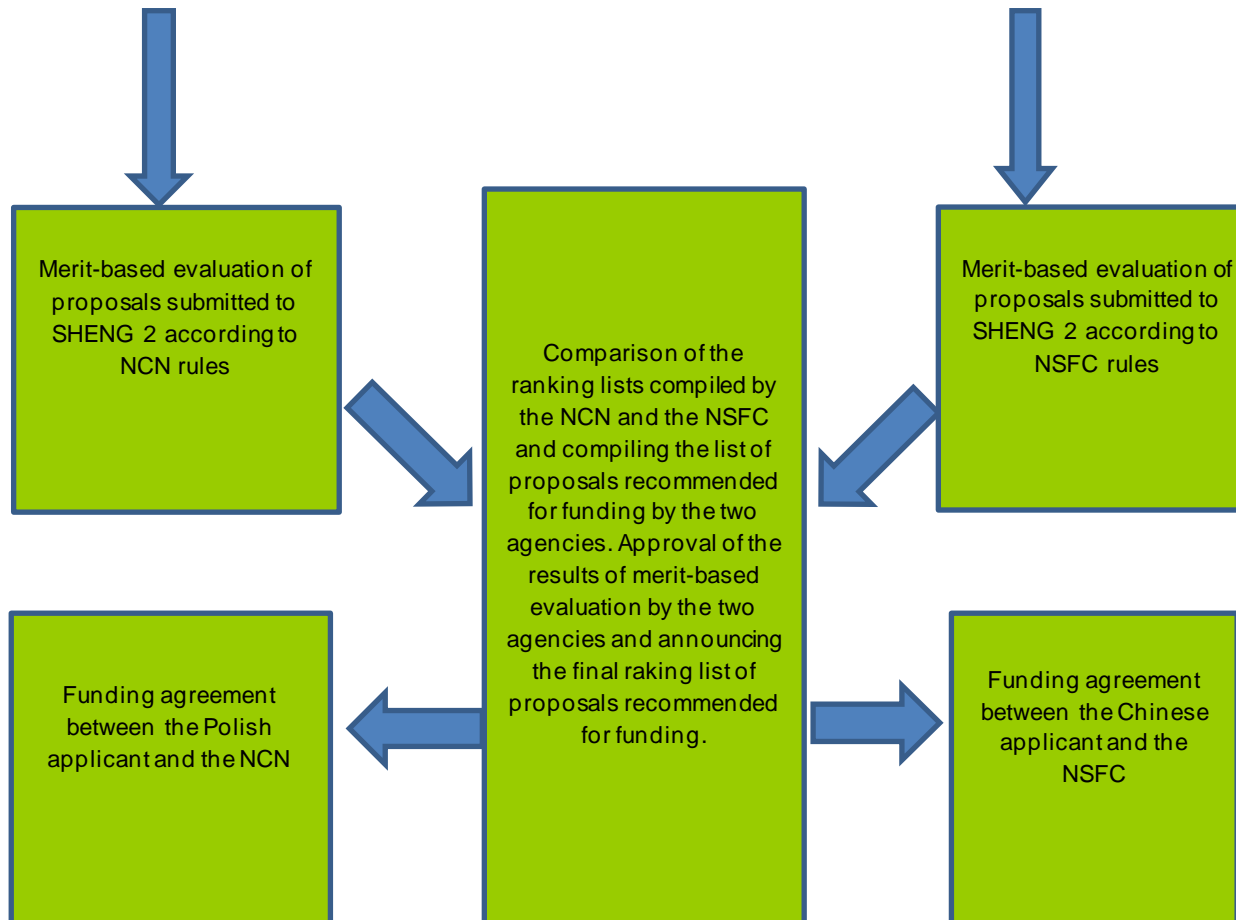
Merit-based evaluation of proposals submitted to SHENG 2 according to NCN rules

Comparison of the ranking lists compiled by the NCN and the NSFC and compiling the list of proposals recommended for funding by the two agencies. Approval of the results of merit-based evaluation by the two agencies and announcing the final raking list of proposals recommended for funding.

Merit-based evaluation of proposals submitted to SHENG 2 according to NSFC rules

Funding agreement between the Polish applicant and the NCN

Funding agreement between the Chinese applicant and the NSFC